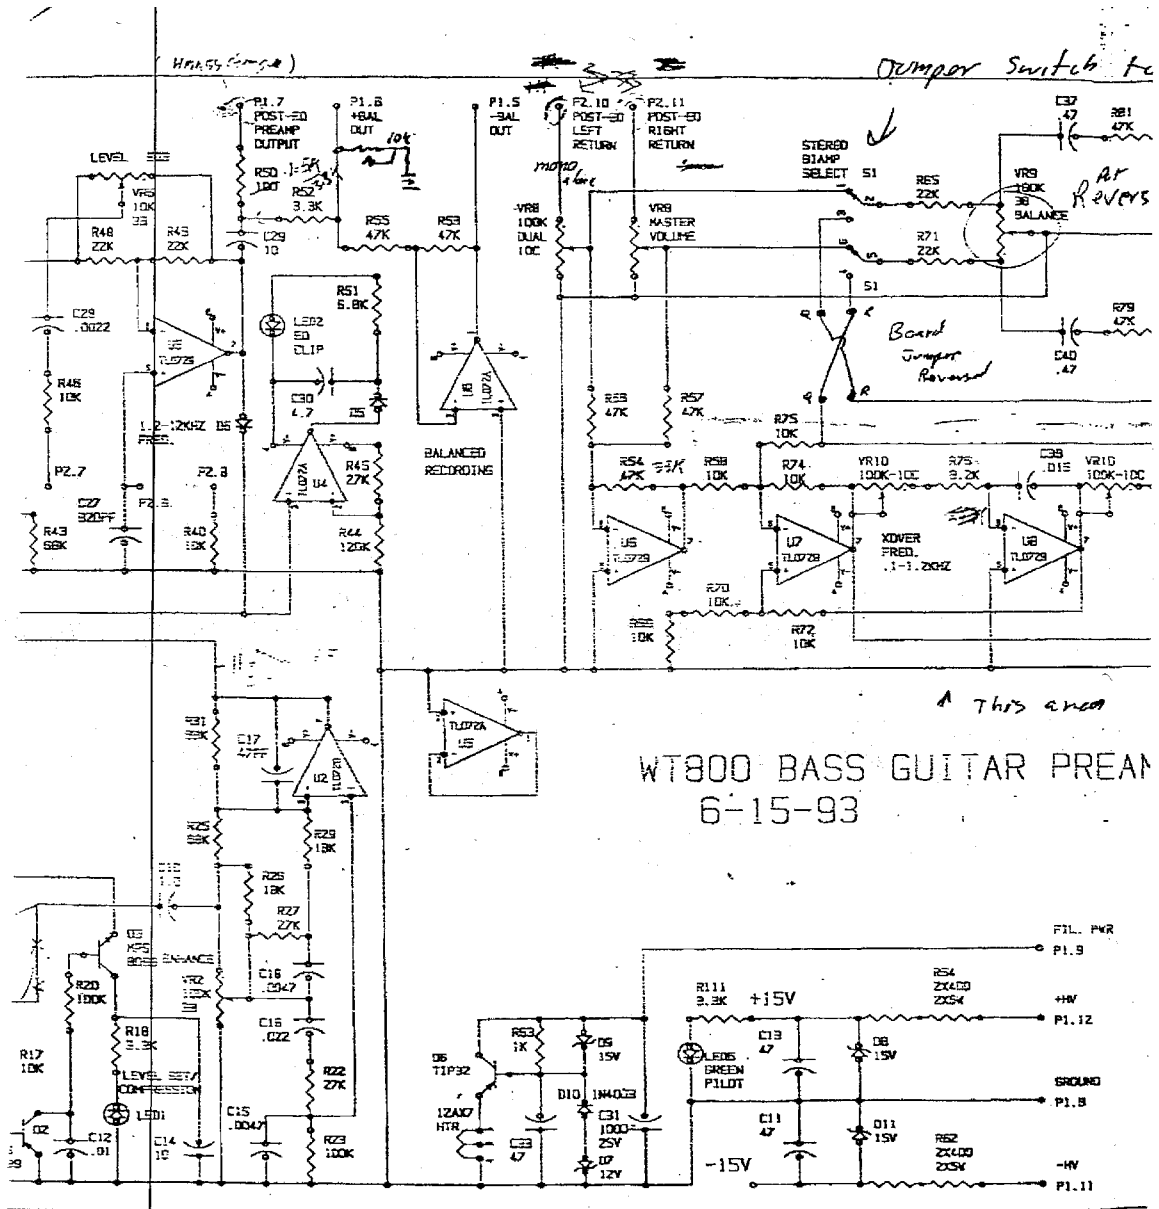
( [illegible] )

Jumper Switch to

P1.7 POST-EQ PREAMP OUTPUT

P1.6 +BAL OUT

10k

P1.5 -BAL OUT

P2.10 POST-EQ LEFT RETURN

P2.11 POST-EQ RIGHT RETURN

mono alone

STEREO BIAMP SELECT S1

C37 .47

R81 47K

LEVEL

VR5 10K 33

R48 22K

R49 22K

R50 100

1.5K

R52 3.3K

R55 47K

R53 47K

C29 10

VR8 100K DUAL 10C

VR9 MASTER VOLUME

R65 22K

R71 22K

VR9 100K 3B BALANCE

Ar Revers

S1

R79 47K

C40 .47

C28 .0022

U5 TL072B

R51 6.8K

LED2 EQ CLIP

C30 4.7

D5

U3 TL072A

Board Jumper Reversed

L R L R

R46 10K

1.2-12KHZ D5 FREQ.

BALANCED RECORDING

R55 47K

R57 47K

R75 10K

P2.7

P2.8

U4 TL072B

R45 27K

R54 47K

R58 10K

R74 10K

VR10 100K-10C

R75 8.2K

C39 .015

VR10 100K-10C

C27 820PF

P2.8

R43 68K

R40 10K

R44 120K

U5 TL072B

U7 TL072B

XOVER FREQ. .1-1.2KHZ

U8 TL072B

R70 10K

R66 10K

R72 10K

TL072A U5

R31 33K

C17 47PF

U2 TL072B

This area

WT800 BASS GUITAR PREAM

6-15-93

R25 68K

R29 18K

R26 18K

R27 27K

Q3 MPS BOSS ENHANCE

R20 100K

C16 .0047

VR2 100K

FIL. PWR P1.9

R18 3.3K

C16 .022

R111 3.3K +15V

R54 2X400 2X5K

+HV P1.12

R17 10K

LEVEL SET/ COMPRESSION

R22 27K

R53 1K

D9 15V

Q6 TIP32

LED5 GREEN PILOT

C13 47

D8 15V

GROUND P1.8

LED1

C15 .0047

D10 1N4003

12AX7 HTR

C31 1000 25V

C11 47

D11 15V

R62 2X400 2X5K

D2

C12 .01

C14 10

R23 100K

C33 47

D7 12V

-15V

-HV P1.11

39